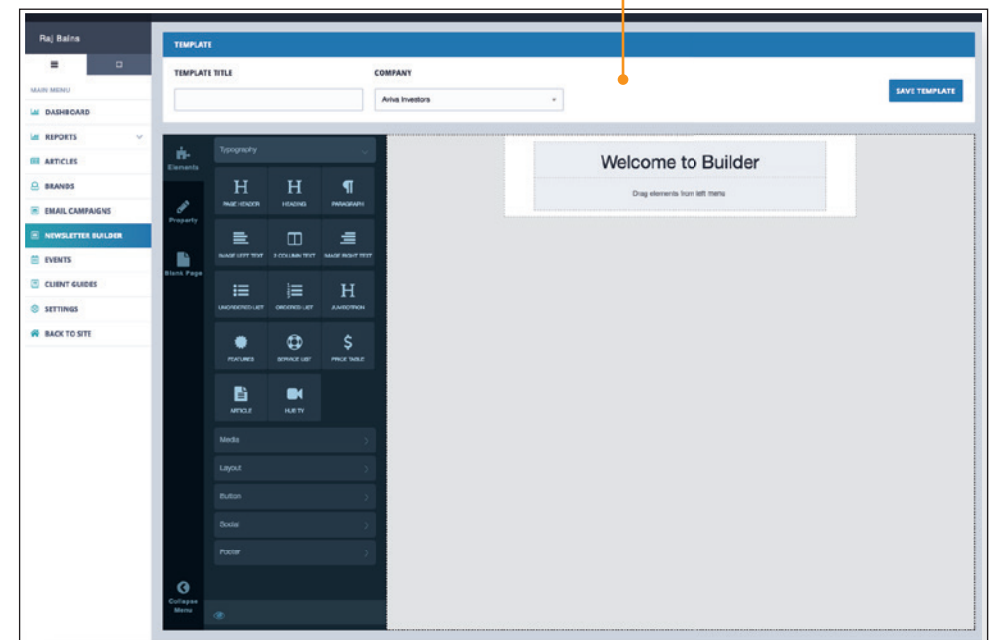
Raj Bains

MAIN MENU
DASHBOARD
REPORTS
ARTICLES
BRANDS
EMAIL CAMPAIGNS
NEWSLETTER BUILDER
EVENTS
CLIENT GUIDES
SETTINGS
BACK TO SITE

TEMPLATE
TEMPLATE TITLE
COMPANY
Aviva Investors
SAVE TEMPLATE

Elements
Property
Blank Page
Collapse Menu

Typography
PAGE HEADER
HEADING
PARAGRAPH
IMAGE LEFT TEXT
2 COLUMN TEXT
IMAGE RIGHT TEXT
UNORDERED LIST
ORDERED LIST
JUMBOTRON
FEATURES
SERVICE LIST
PRICE TABLE
ARTICLE
HUB TV
Media
Layout
Button
Social
Footer

Welcome to Builder
Drag elements from left menu